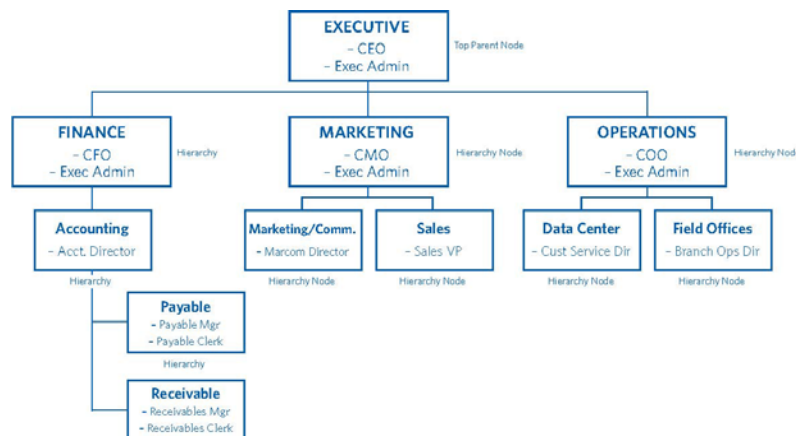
EXECUTIVE
– CEO
– Exec Admin

Top Parent Node

FINANCE
– CFO
– Exec Admin

Hierarchy

MARKETING
– CMO
– Exec Admin

Hierarchy Node

OPERATIONS
– COO
– Exec Admin

Hierarchy Nod

Accounting
– Acct. Director

Hierarchy

Marketing/Comm.
– Marcom Director

Hierarchy Node

Sales
– Sales VP

Hierarchy Node

Data Center
– Cust Service Dir

Hierarchy Node

Field Offices
– Branch Ops Dir

Hierarchy Node

Payable
– Payable Mgr
– Payable Clerk

Hierarchy

Receivable
– Receivables Mgr
– Receivables Clerk